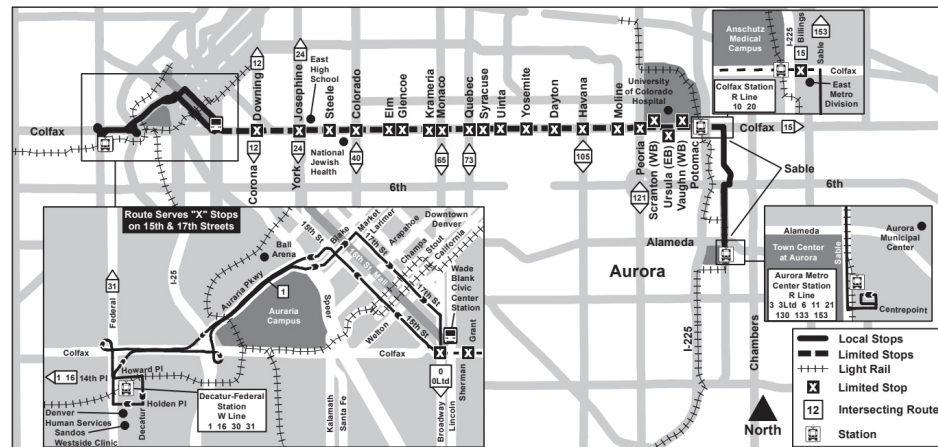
Colfax
12
Downing
12
Corona
24
Josephine
24
York
East High School
Steele
Colorado
40
National Jewish Health
Elm
Glencoe
Krameria
Monaco
65
Quebec
73
Syracuse
Uinta
Yosemite
Dayton
Havana
105
Moline
University of Colorado Hospital
Peoria
121
Scranton (WB)
Ursula (EB)
Vaughn (WB)
Potomac
Colfax
15
6th
Anschutz Medical Campus
I-225
15
Billings
153
Sable
Colfax
Colfax Station R Line 10 20
East Metro Division
Sable
6th
Alameda
Alameda
Town Center at Aurora
Aurora Municipal Center
Aurora Metro Center Station R Line 3 3Ltd 6 11 21 130 133 153
Centrepoint
Aurora
I-225
Chambers
Route Serves "X" Stops on 15th & 17th Streets
Ball Arena
15th St
Blake
Market
Larimer
17th St
Arapahoe
Downtown Denver
Champa
Stout
California
Wade Blank Civic Center Station
17th St
15th St
Auraria Pkwy
1
Auraria Campus
Speer
Welton
Grant
I-25
31
Federal
Colfax
Colfax
Howard Pl
1 16 14th Pl
Holden Pl
Decatur
Denver Human Services Sandos Westside Clinic
Decatur-Federal Station W Line 1 16 30 31
Kalamath
Santa Fe
0 0Ltd
Broadway
Lincoln
Sherman
Local Stops
Limited Stops
Light Rail
Limited Stop
12 Intersecting Route
Station
North